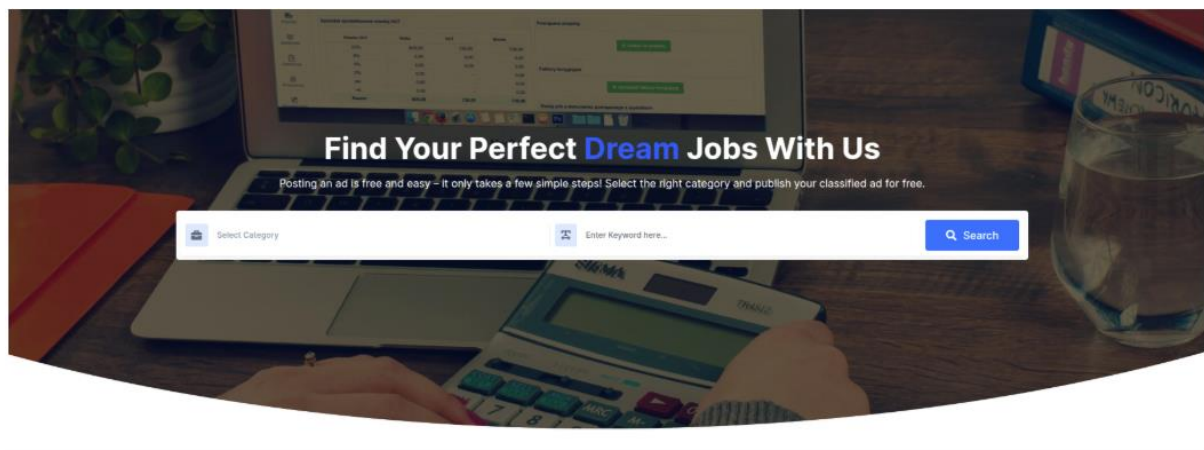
Find Your Perfect Dream Jobs With Us

Posting an ad is free and easy – it only takes a few simple steps! Select the right category and publish your classified ad for free.

Select Category

Enter Keyword here...

Search